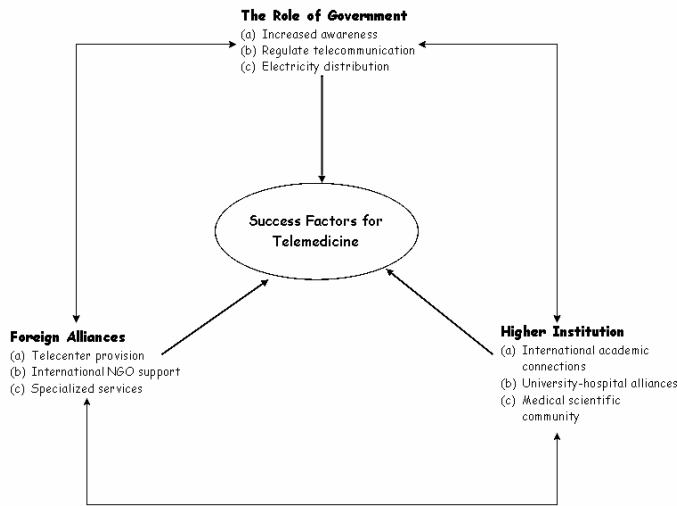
The Role of Government
(a) Increased awareness
(b) Regulate telecommunication
(c) Electricity distribution

Success Factors for Telemedicine

Foreign Alliances
(a) Telecenter provision
(b) International NGO support
(c) Specialized services

Higher Institution
(a) International academic connections
(b) University-hospital alliances
(c) Medical scientific community